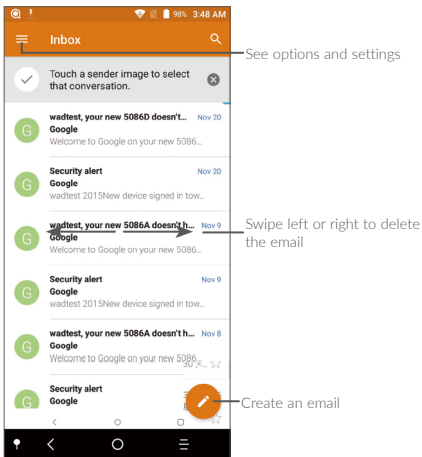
98% 3:48 AM

Inbox

See options and settings

Touch a sender image to select that conversation.

G
wadtest, your new 5086D doesn't... Nov 20
Google
Welcome to Google on your new 5086...

G
Security alert Nov 20
Google
wadtest 2015New device signed in tow...

G
wadtest, your new 5086A doesn't h... Nov 9
Google
Welcome to Google on your new 5086...

Swipe left or right to delete the email

G
Security alert Nov 9
Google
wadtest 2015New device signed in tow...

G
wadtest, your new 5086A doesn't h... Nov 8
Google
Welcome to Google on your new 5086...

G
Security alert
Google

Create an email